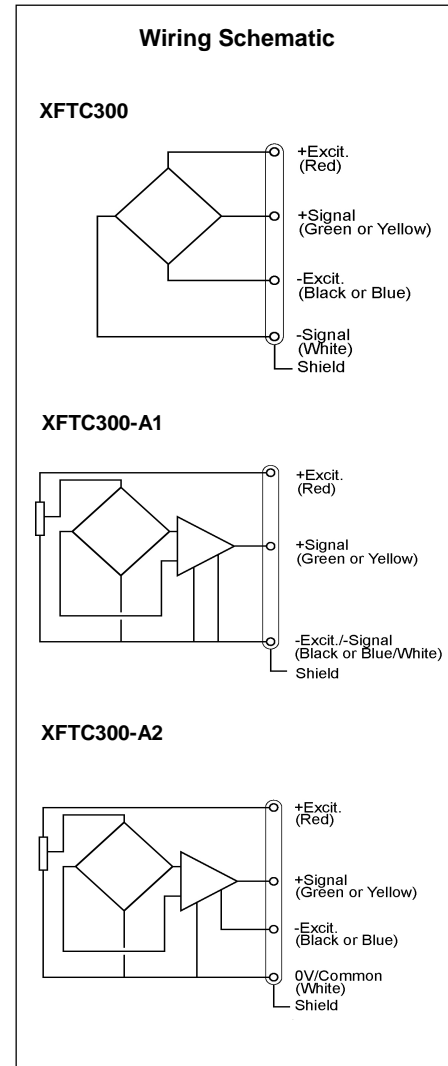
Wiring Schematic

XFTC300

+Excit.
(Red)

+Signal
(Green or Yellow)

-Excit.
(Black or Blue)

-Signal
(White)

Shield

XFTC300-A1

+Excit.
(Red)

+Signal
(Green or Yellow)

-Excit./-Signal
(Black or Blue/White)

Shield

XFTC300-A2

+Excit.
(Red)

+Signal
(Green or Yellow)

-Excit.
(Black or Blue)

0V/Common
(White)

Shield